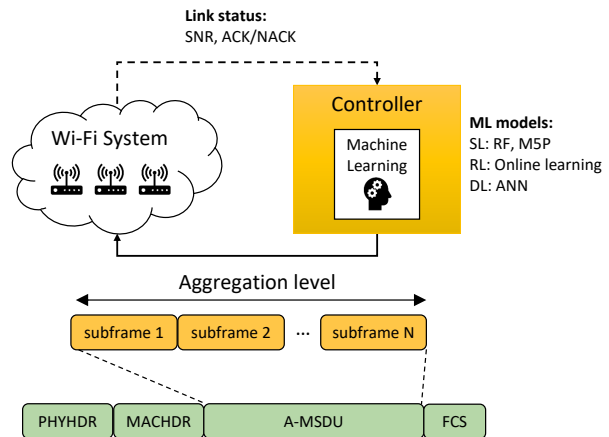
Link status:
SNR, ACK/NACK

Controller

Machine Learning

ML models:
SL: RF, M5P
RL: Online learning
DL: ANN

Wi-Fi System

Aggregation level

subframe 1 subframe 2 ... subframe N

PHYHDR MACHDR A-MSDU FCS